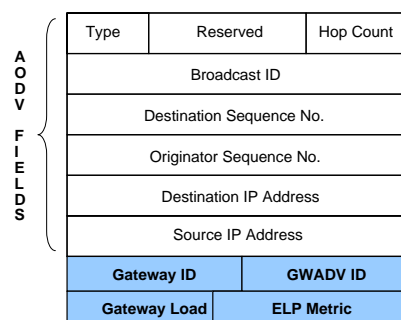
AODV FIELDS

| Type | Reserved | Hop Count |
|---|---|---|
| Broadcast ID | | |
| Destination Sequence No. | | |
| Originator Sequence No. | | |
| Destination IP Address | | |
| Source IP Address | | |

| Gateway ID | GWADV ID |
|---|---|
| Gateway Load | ELP Metric |